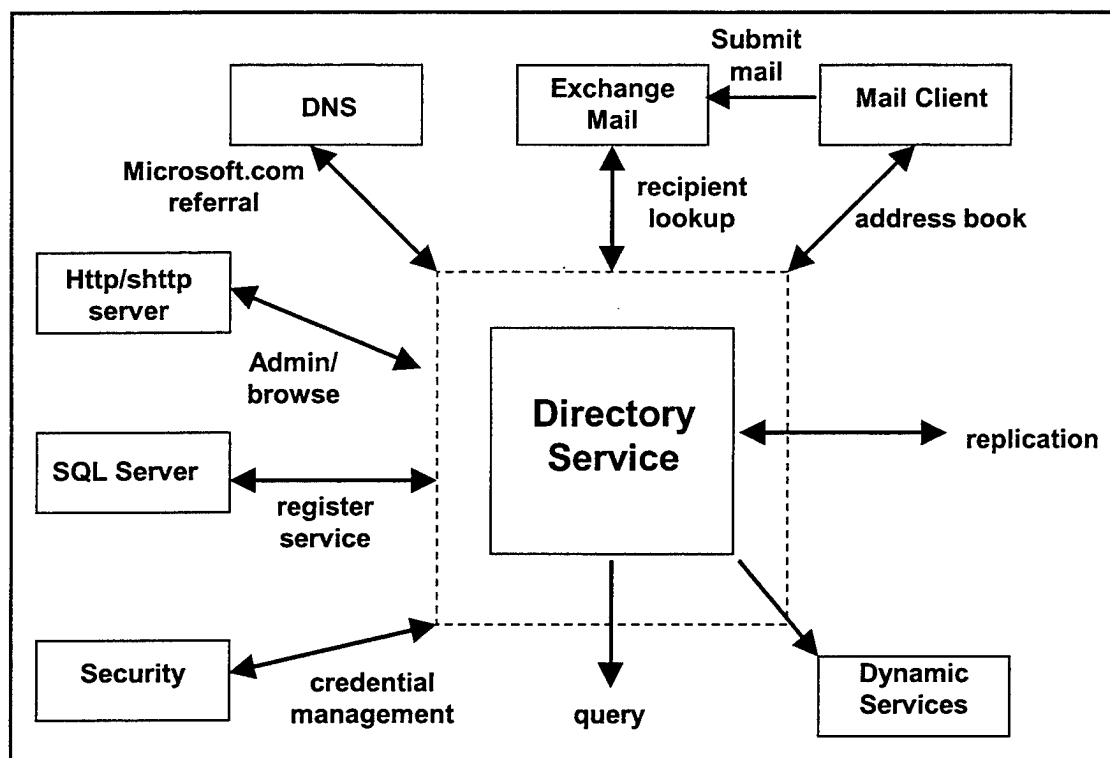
Submit mail

DNS

Exchange Mail

Mail Client

Microsoft.com referral

recipient lookup

address book

Http/shttp server

Admin/ browse

Directory Service

replication

SQL Server

register service

Security

credential management

query

Dynamic Services